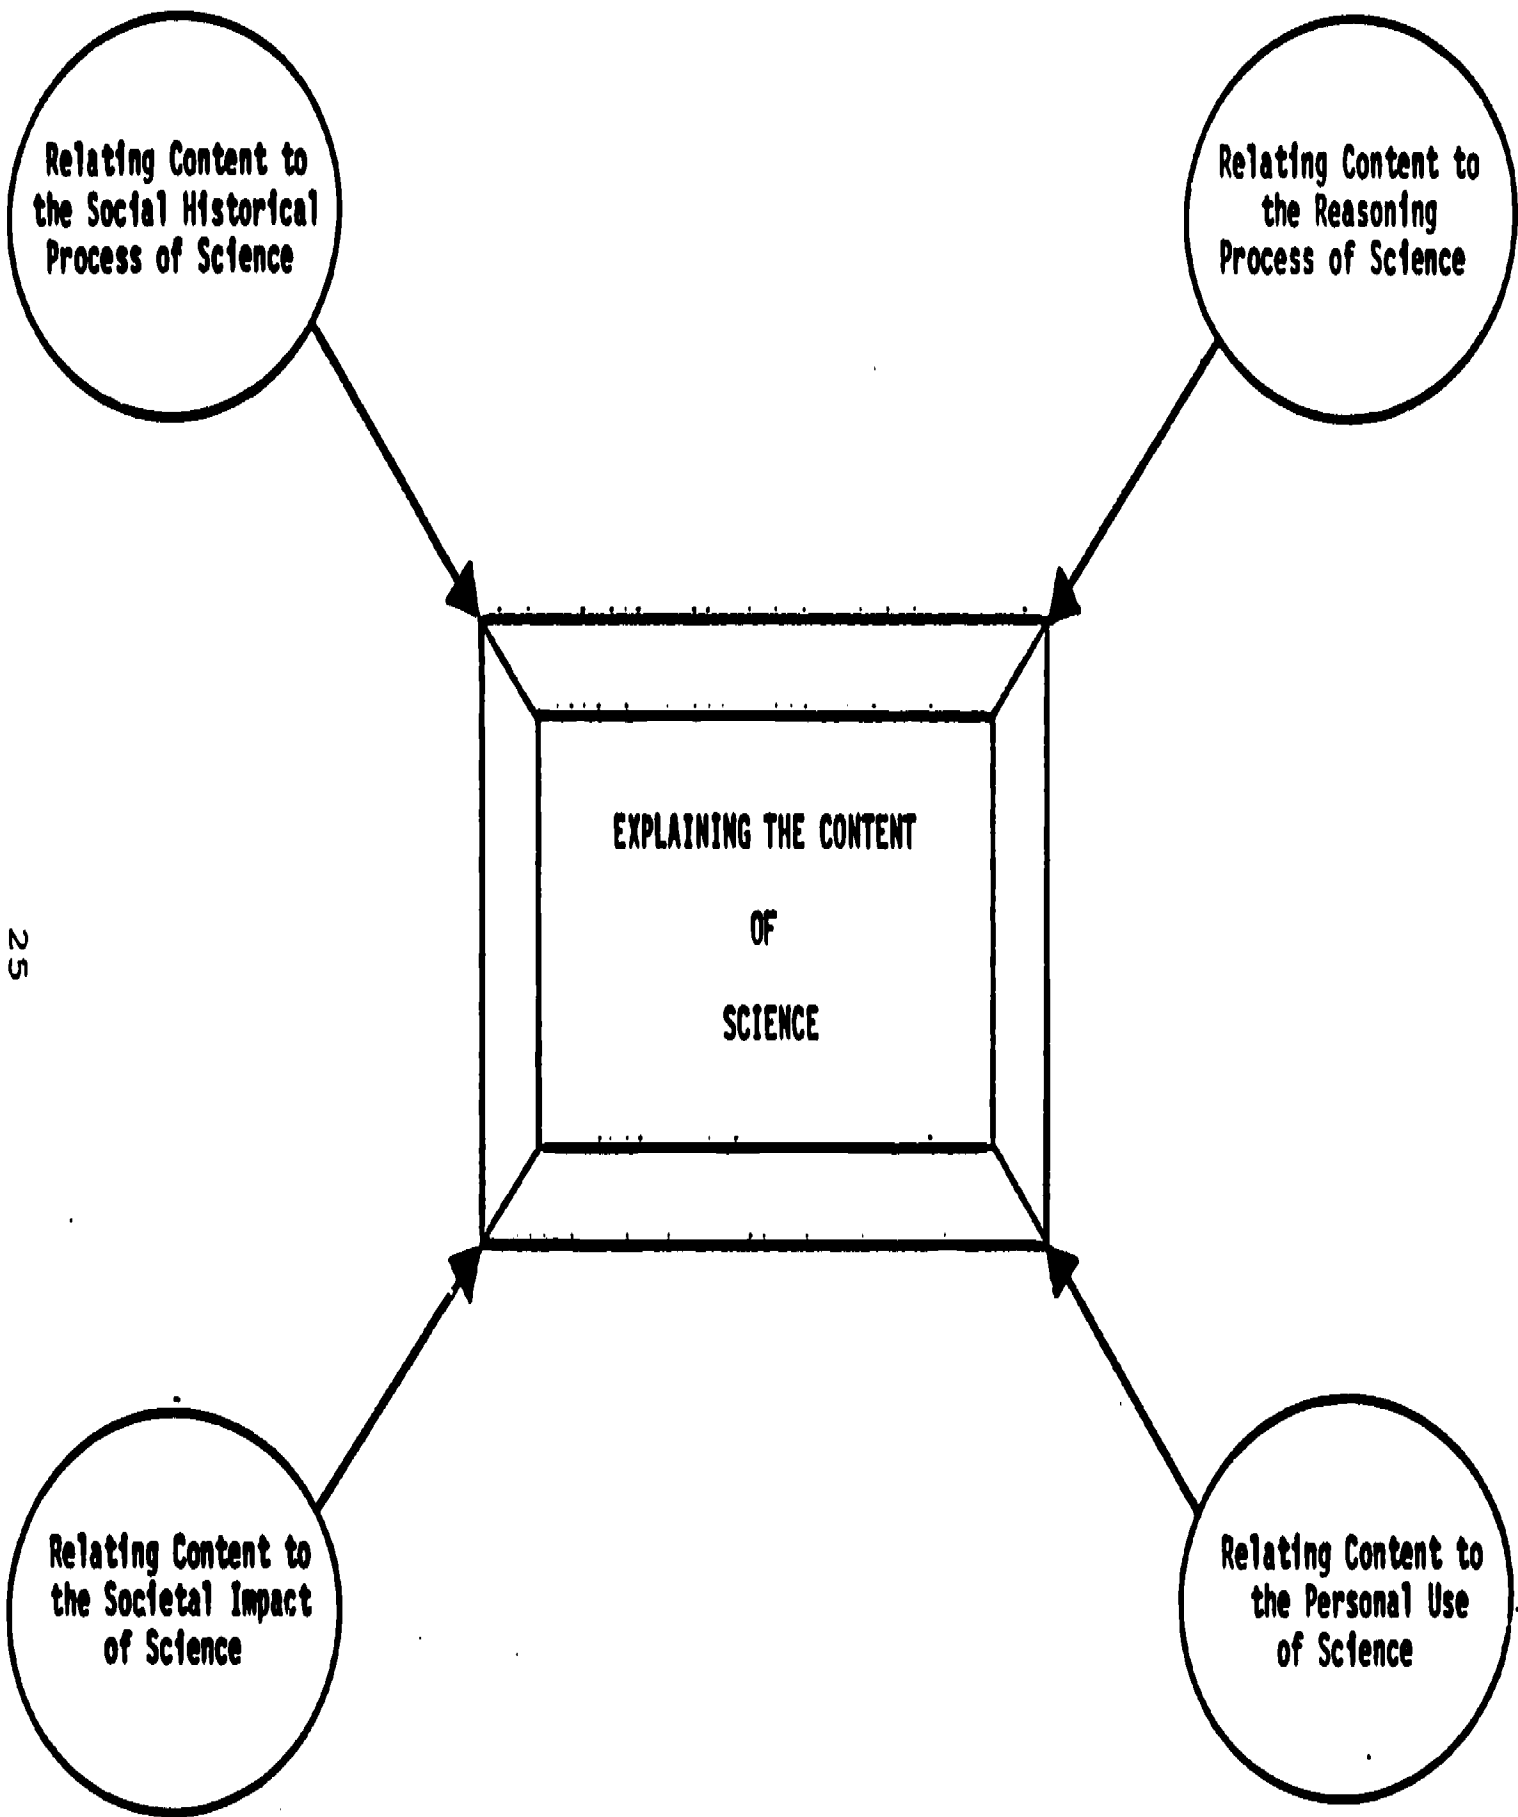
Relating Content to the Social Historical Process of Science

Relating Content to the Reasoning Process of Science

EXPLAINING THE CONTENT

OF

SCIENCE

25

Relating Content to the Societal Impact of Science

Relating Content to the Personal Use of Science